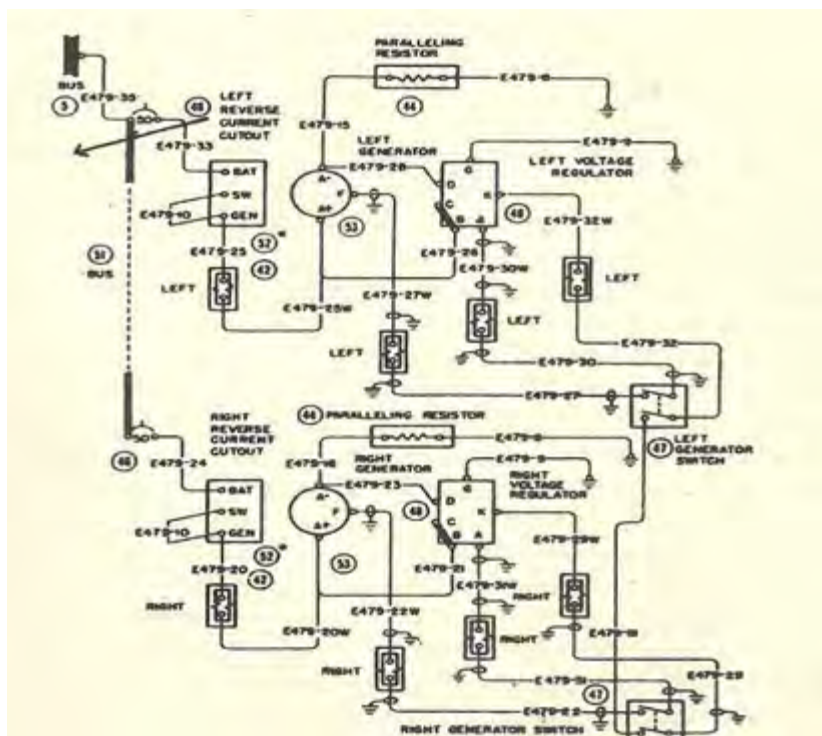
BUS
3
E479-35
50
48
LEFT REVERSE CURRENT CUTOUT
E479-33
BAT
SW
GEN
E479-10
E479-25
52
42
51
BUS
LEFT
PARALLELING RESISTOR
44
E479-8
E479-15
LEFT GENERATOR
E479-28
A+
F
A-
53
E479-25W
E479-27W
LEFT
E479-9
LEFT VOLTAGE REGULATOR
G
D
C
B
A
K
48
E479-26
E479-30W
E479-32W
LEFT
LEFT
E479-32
E479-30
E479-27
47
LEFT GENERATOR SWITCH
44 PARALLELING RESISTOR
E479-8
RIGHT REVERSE CURRENT CUTOUT
50
46
E479-24
BAT
SW
GEN
E479-10
E479-20
52
42
RIGHT
E479-16
RIGHT GENERATOR
E479-23
A+
F
A-
53
E479-20W
E479-22W
RIGHT
E479-9
RIGHT VOLTAGE REGULATOR
G
D
C
B
A
K
48
E479-21
E479-31W
E479-29W
RIGHT
RIGHT
E479-18
E479-31
E479-29
47
E479-22
RIGHT GENERATOR SWITCH